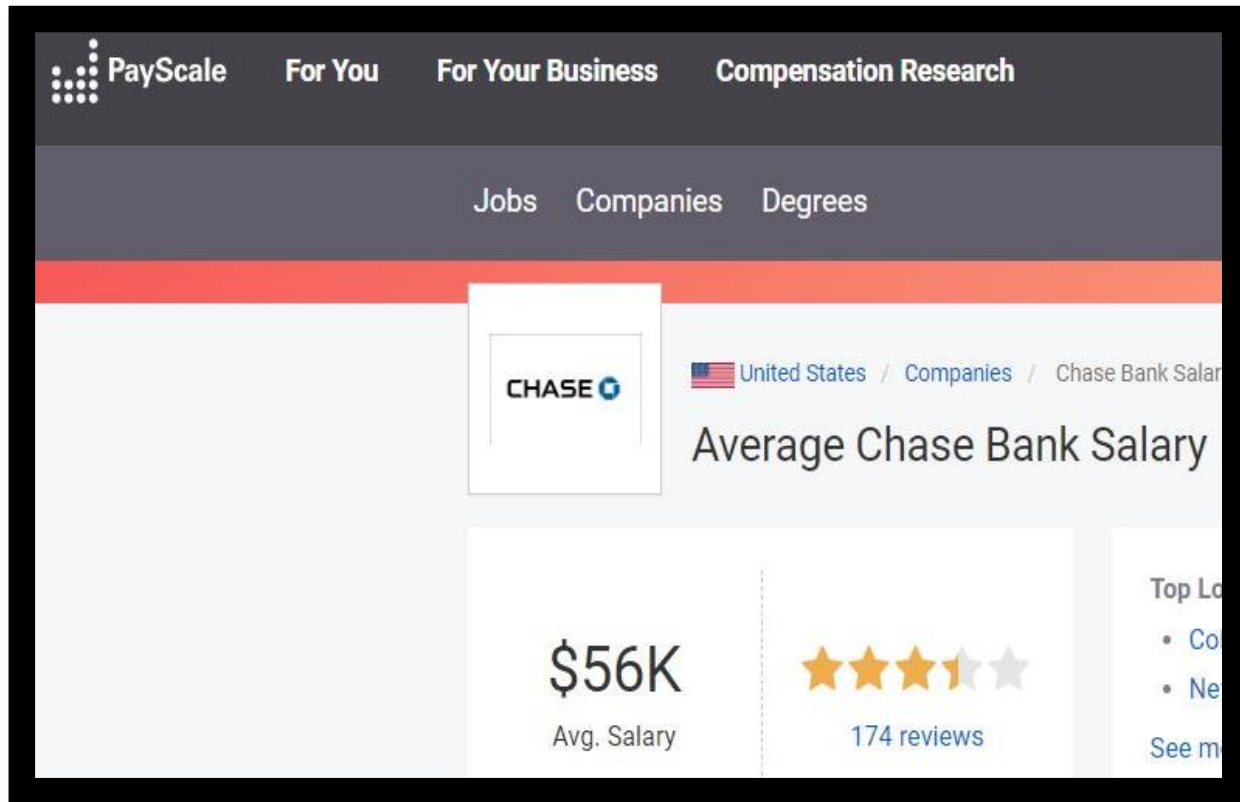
PayScale For You For Your Business Compensation Research

Jobs Companies Degrees

CHASE

United States / Companies / Chase Bank Salar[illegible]

Average Chase Bank Salary

$56K
Avg. Salary

174 reviews

Top Lo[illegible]
• Co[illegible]
• Ne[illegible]
See m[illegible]